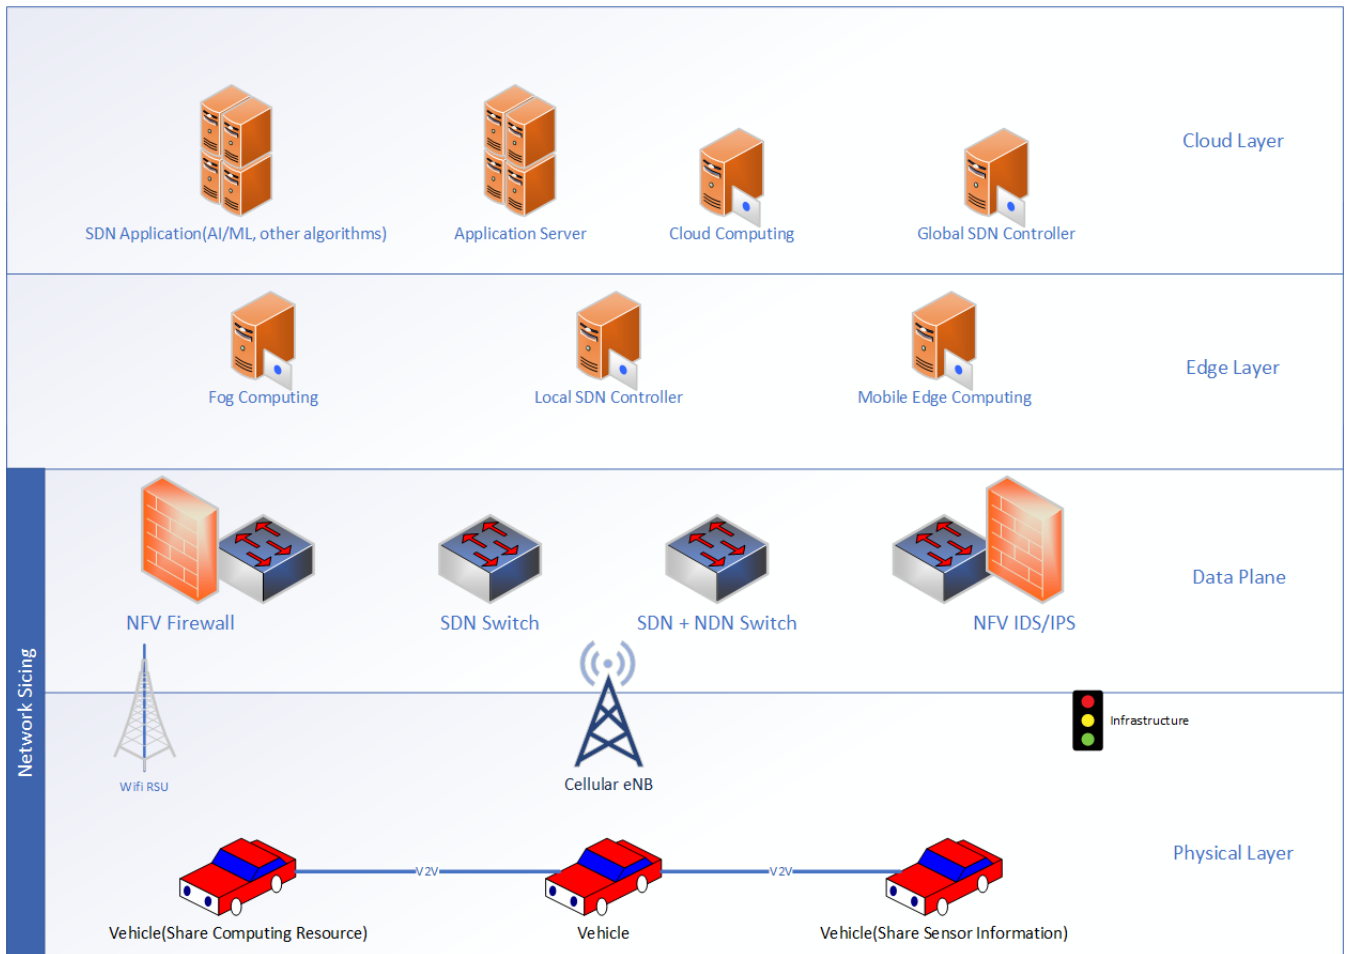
SDN Application(AI/ML, other algorithms)
Application Server
Cloud Computing
Global SDN Controller
Cloud Layer

Fog Computing
Local SDN Controller
Mobile Edge Computing
Edge Layer

Network Sicing

NFV Firewall
SDN Switch
SDN + NDN Switch
NFV IDS/IPS
Data Plane

Wifi RSU
Cellular eNB
Infrastructure

Physical Layer
V2V
V2V
Vehicle(Share Computing Resource)
Vehicle
Vehicle(Share Sensor Information)